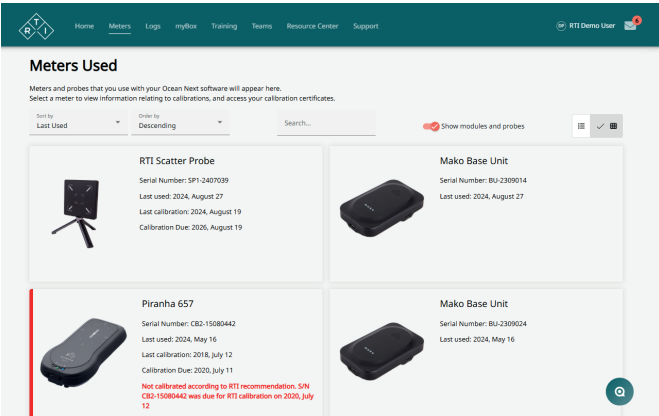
RTI

Home Meters Logs myBox Training Teams Resource Center Support

DP RTI Demo User 6

Meters Used

Meters and probes that you use with your Ocean Next software will appear here.
Select a meter to view information relating to calibrations, and access your calibration certificates.

Sort by
Last Used

Order by
Descending

Search...

Show modules and probes

RTI Scatter Probe

Serial Number: SP1-2407039

Last used: 2024, August 27

Last calibration: 2024, August 19

Calibration Due: 2026, August 19

Mako Base Unit

Serial Number: BU-2309014

Last used: 2024, August 27

Piranha 657

Serial Number: CB2-15080442

Last used: 2024, May 16

Last calibration: 2018, July 12

Calibration Due: 2020, July 11

Not calibrated according to RTI recommendation. S/N CB2-15080442 was due for RTI calibration on 2020, July 12

Mako Base Unit

Serial Number: BU-2309024

Last used: 2024, May 16